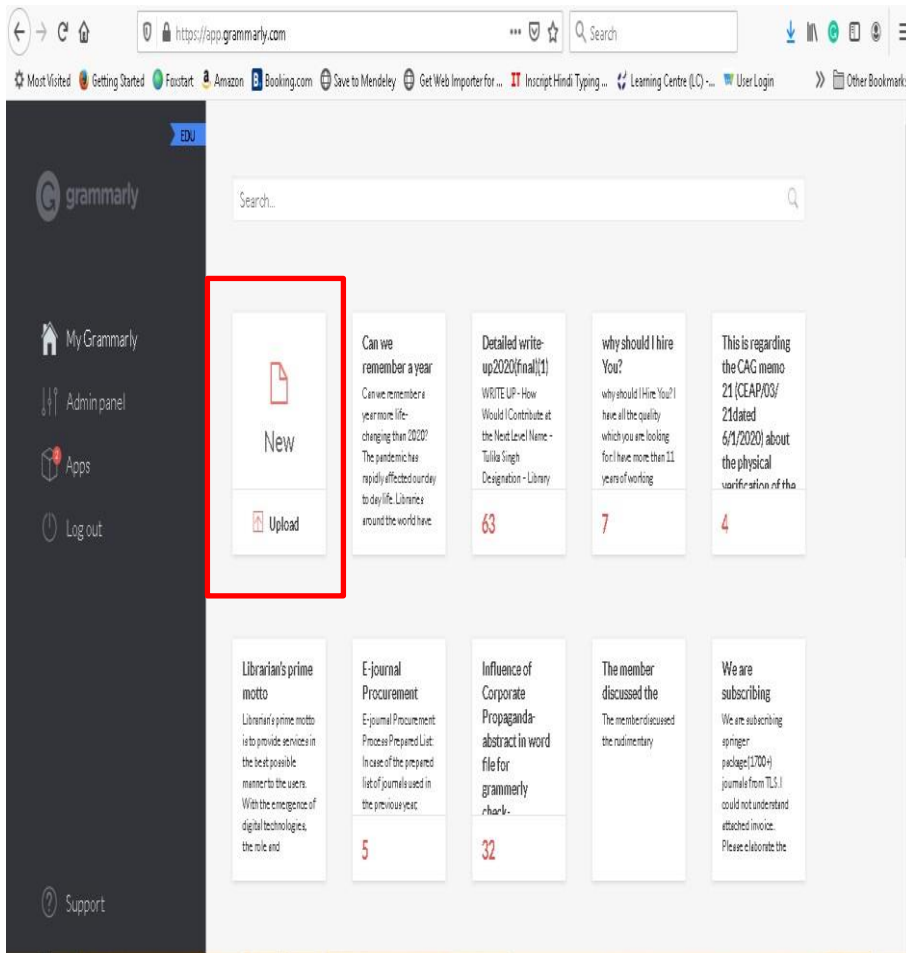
https://app.grammarly.com

Search

Most Visited Getting Started Foxstart Amazon Booking.com Save to Mendeley Get Web Importer for ... Inscript Hindi Typing ... Learning Centre (LC) -... User Login

Other Bookmarks

EDU

grammarly

My Grammarly

Admin panel

Apps

Log out

Support

Search...

New

Upload

Can we remember a year

Can we remember a year more life-changing than 2020? The pandemic has rapidly affected our day to day life. Libraries around the world have

Detailed write-up2020(final)(1)

WRITE UP - How Would I Contribute at the Next Level Name - Tulika Singh Designation - Library

63

why should I hire You?

why should I Hire You? I have all the quality which you are looking for. I have more than 11 years of working

7

This is regarding the CAG memo 21 (CEAP/03/ 21dated 6/1/2020) about the physical verification of the

4

Librarian's prime motto

Librarian's prime motto is to provide services in the best possible manner to the users. With the emergence of digital technologies, the role and

E-journal Procurement

E-journal Procurement Process Prepared List: In case of the prepared list of journals used in the previous year,

5

Influence of Corporate Propaganda- abstract in word file for grammerly check-

32

The member discussed the

The member discussed the rudimentary

We are subscribing

We are subscribing springer package(1700+) journals from TLS. I could not understand attached invoice. Please elaborate the